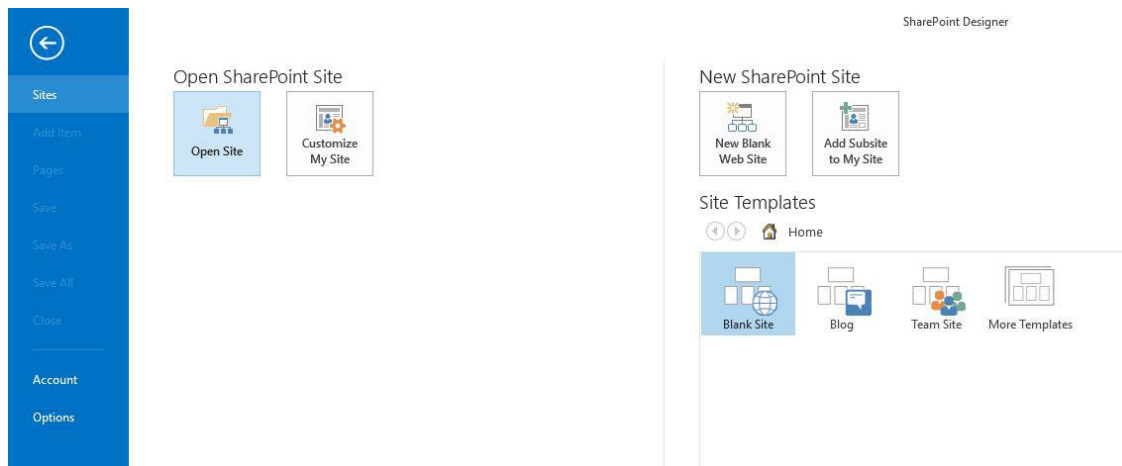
SharePoint Designer

Sites
Add Item
Pages
Save
Save As
Save All
Close

Account
Options

Open SharePoint Site

Open Site

Customize My Site

New SharePoint Site

New Blank Web Site

Add Subsite to My Site

Site Templates

Home

Blank Site

Blog

Team Site

More Templates